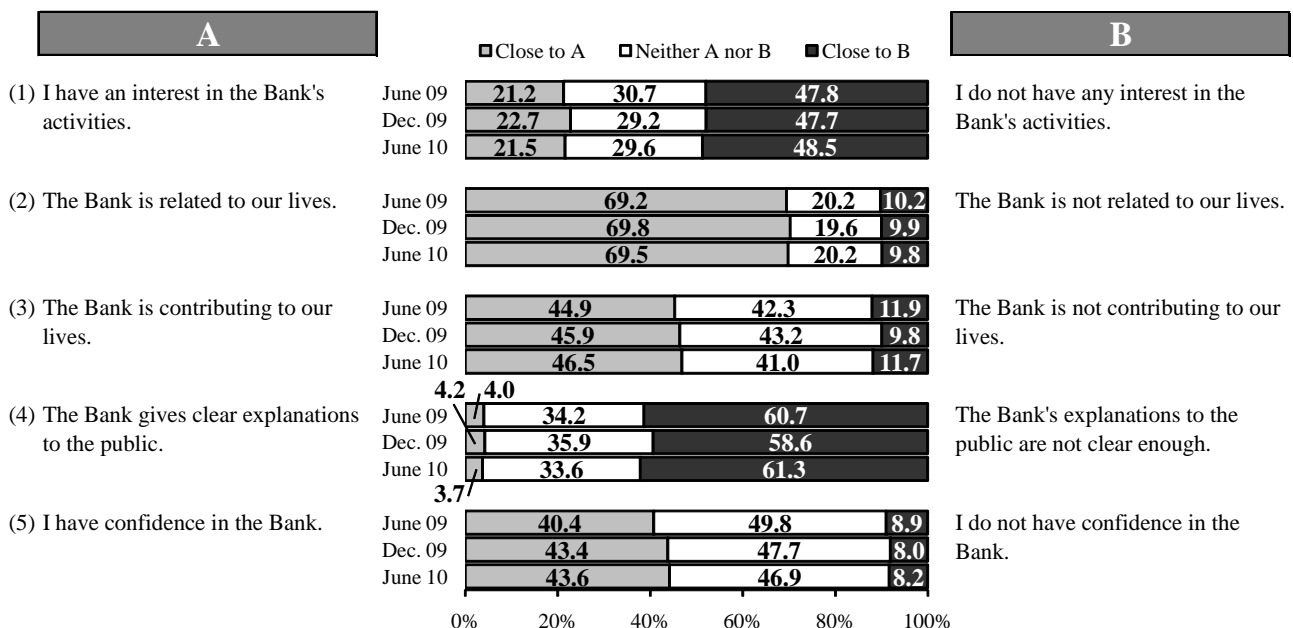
A

Close to A  Neither A nor B  Close to B

B

(1) I have an interest in the Bank's activities.

June 09 21.2 30.7 47.8
Dec. 09 22.7 29.2 47.7
June 10 21.5 29.6 48.5

I do not have any interest in the Bank's activities.

(2) The Bank is related to our lives.

June 09 69.2 20.2 10.2
Dec. 09 69.8 19.6 9.9
June 10 69.5 20.2 9.8

The Bank is not related to our lives.

(3) The Bank is contributing to our lives.

June 09 44.9 42.3 11.9
Dec. 09 45.9 43.2 9.8
June 10 46.5 41.0 11.7

The Bank is not contributing to our lives.

(4) The Bank gives clear explanations to the public.

4.2 4.0
June 09 34.2 60.7
Dec. 09 35.9 58.6
June 10 33.6 61.3
3.7

The Bank's explanations to the public are not clear enough.

(5) I have confidence in the Bank.

June 09 40.4 49.8 8.9
Dec. 09 43.4 47.7 8.0
June 10 43.6 46.9 8.2

I do not have confidence in the Bank.

0% 20% 40% 60% 80% 100%